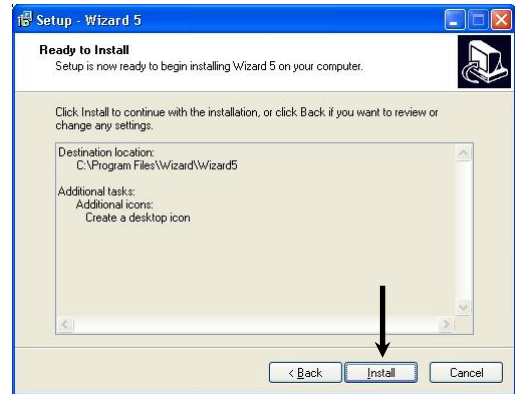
Setup - Wizard 5

Ready to Install
Setup is now ready to begin installing Wizard 5 on your computer.

Click Install to continue with the installation, or click Back if you want to review or change any settings.

Destination location:
C:\Program Files\Wizard\Wizard5

Additional tasks:
Additional icons:
Create a desktop icon

< Back | Install | Cancel